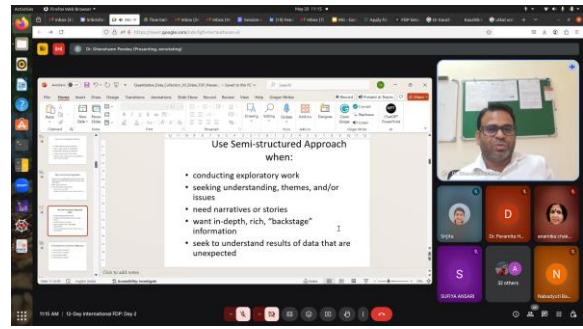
Activities Firefox Web Browser May 20 11:15

meet.google.com

Dr. Ghanshyam Pandey (Presenting, annotating)

File Home Insert Draw Design Transitions Animations Slide Show Record Review View Help

Use Semi-structured Approach when:

• conducting exploratory work
• seeking understanding, themes, and/or issues
• need narratives or stories
• want in-depth, rich, "backstage" information
• seek to understand results of data that are unexpected

Click to add notes

Srijita

D
Dr. Paramita N...

anamika chak...

S
SURIYA ANSARI

38 others

N
Nabadyuti Ba...

11:15 AM | 12-Day International FDP: Day 2